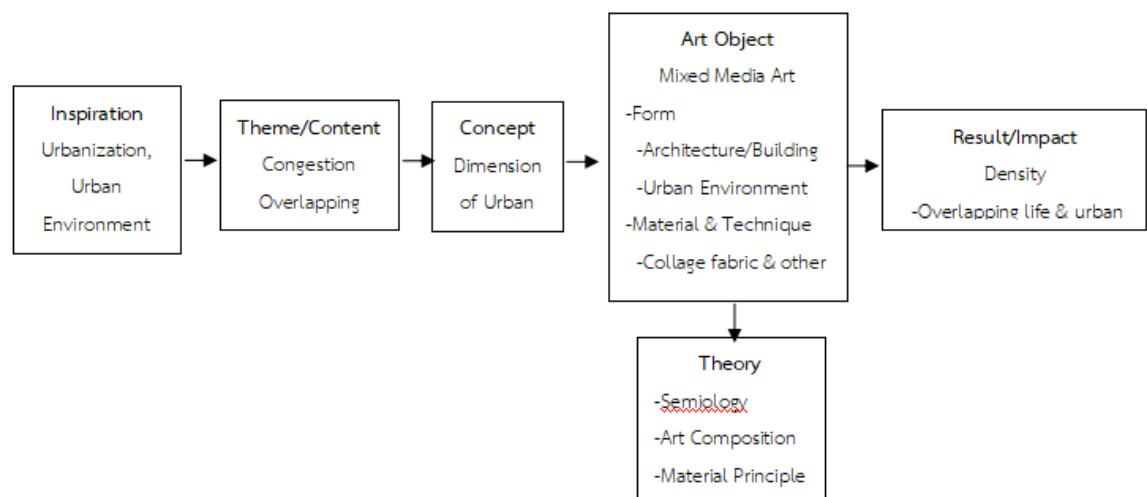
Inspiration
Urbanization, Urban Environment

Theme/Content
Congestion
Overlapping

Concept
Dimension of Urban

Art Object
Mixed Media Art
-Form
-Architecture/Building
-Urban Environment
-Material & Technique
-Collage fabric & other

Result/Impact
Density
-Overlapping life & urban

Theory
-Semiology
-Art Composition
-Material Principle